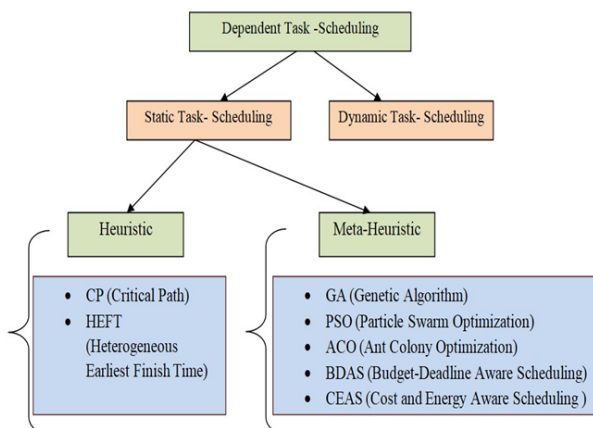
Dependent Task -Scheduling

Static Task- Scheduling

Dynamic Task- Scheduling

Heuristic

Meta-Heuristic

- CP (Critical Path)
- HEFT (Heterogeneous Earliest Finish Time)

- GA (Genetic Algorithm)
- PSO (Particle Swarm Optimization)
- ACO (Ant Colony Optimization)
- BDAS (Budget-Deadline Aware Scheduling)
- CEAS (Cost and Energy Aware Scheduling )